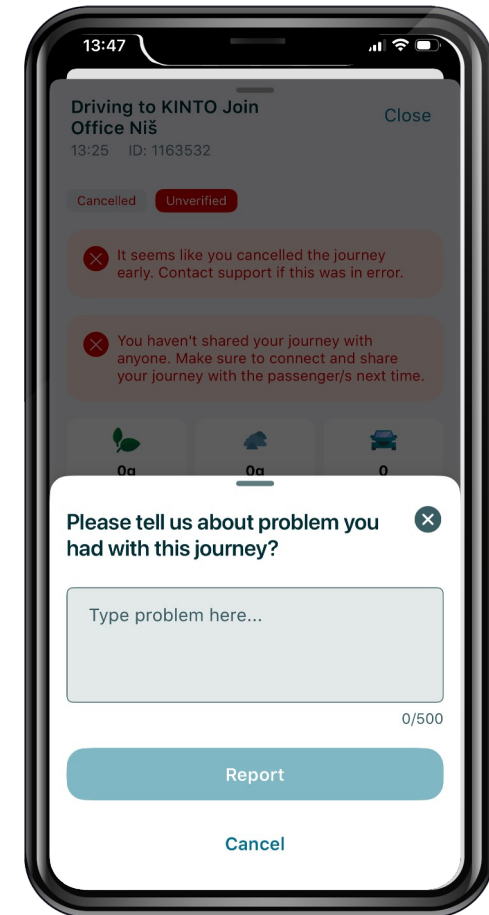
13:47

Driving to KINTO Join Office Niš
13:25 ID: 1163532

Close

Cancelled Unverified

It seems like you cancelled the journey early. Contact support if this was in error.

You haven't shared your journey with anyone. Make sure to connect and share your journey with the passenger/s next time.

0g 0g 0

Please tell us about problem you had with this journey?

Type problem here...

0/500

Report

Cancel